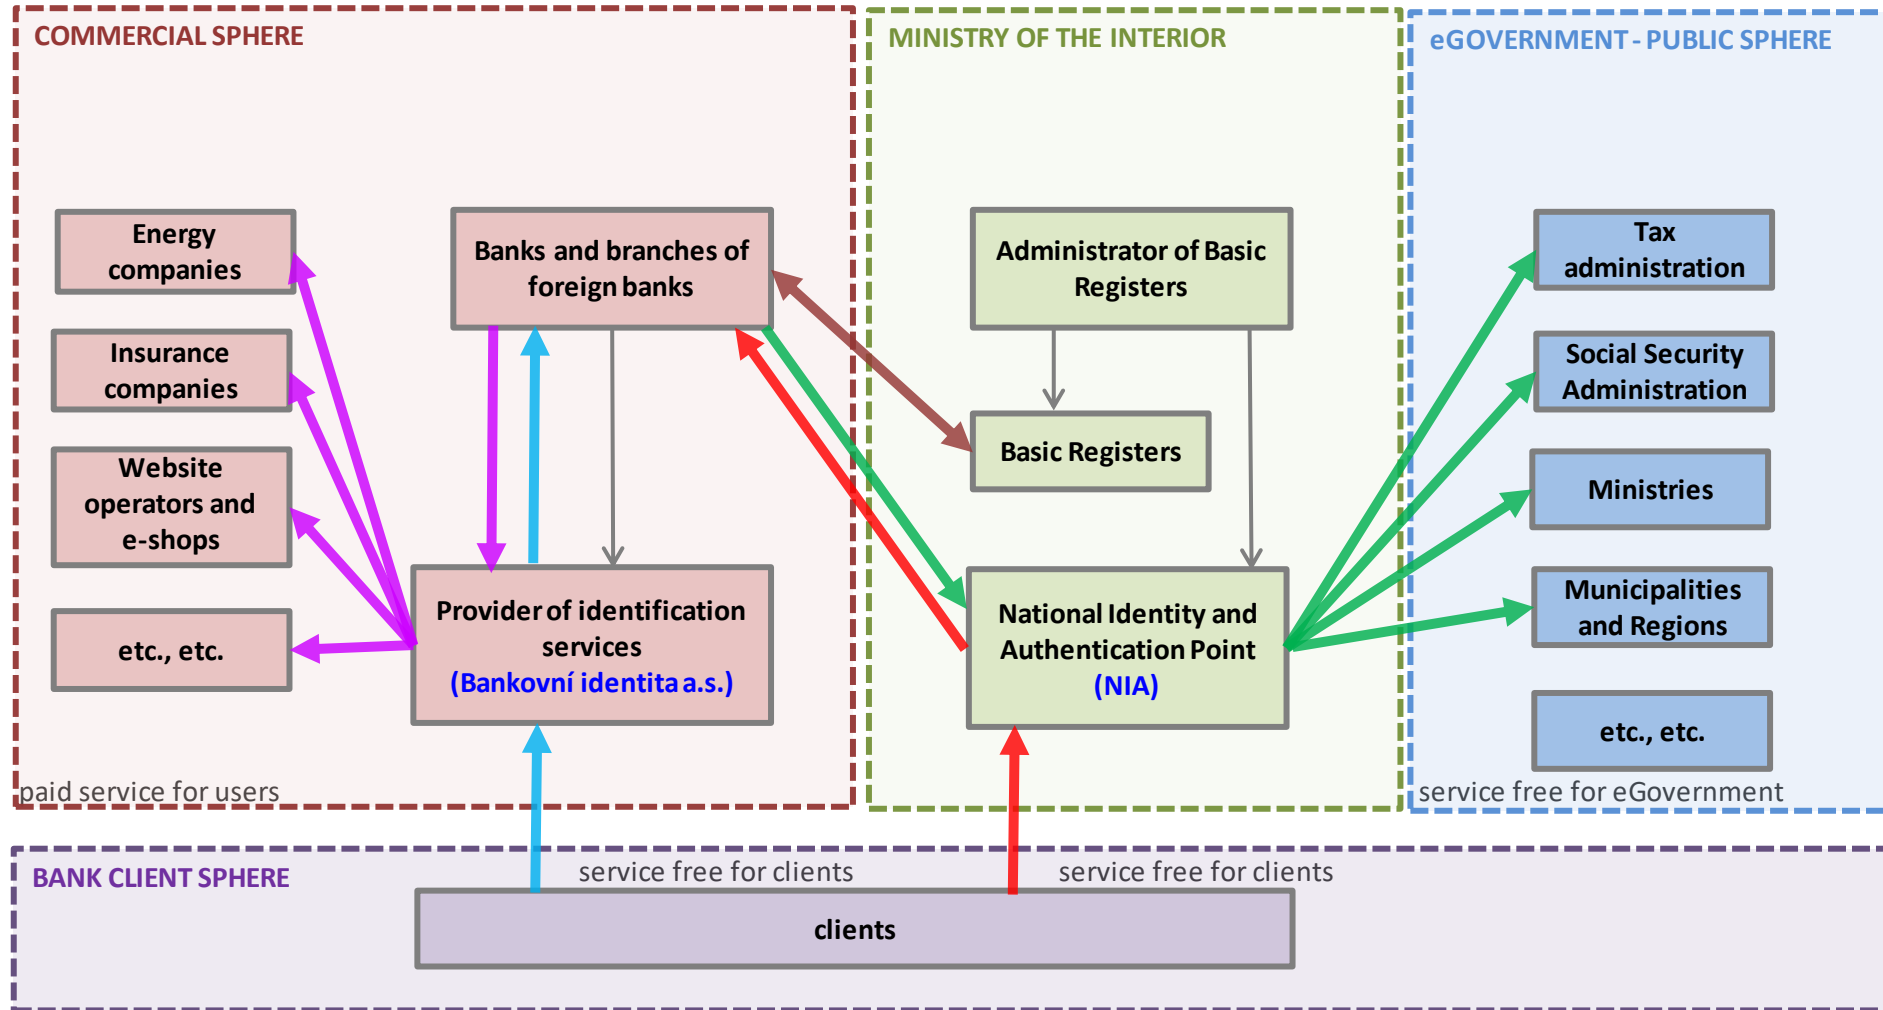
COMMERCIAL SPHERE

Energy companies

Insurance companies

Website operators and e-shops

etc., etc.

Banks and branches of foreign banks

Provider of identification services (Bankovní identita a.s.)

paid service for users

MINISTRY OF THE INTERIOR

Administrator of Basic Registers

Basic Registers

National Identity and Authentication Point (NIA)

eGOVERNMENT - PUBLIC SPHERE

Tax administration

Social Security Administration

Ministries

Municipalities and Regions

etc., etc.

service free for eGovernment

BANK CLIENT SPHERE

service free for clients

service free for clients

clients